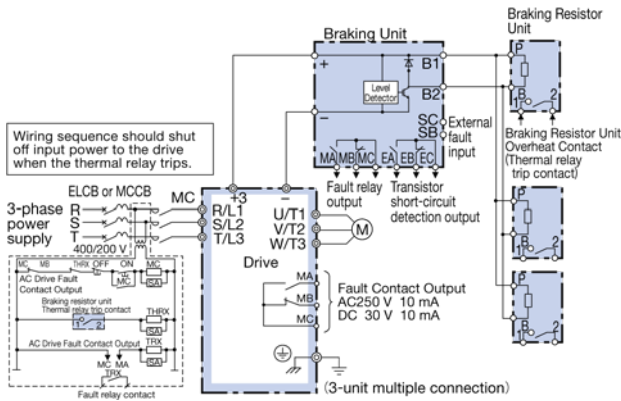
Braking Unit

Braking Resistor Unit

Wiring sequence should shut off input power to the drive when the thermal relay trips.

+
B1
Level Detector
B2
−
SC
SB
External fault input

P
B
1
2

Braking Resistor Unit Overheat Contact (Thermal relay trip contact)

MA MB MC EA EB EC
Fault relay output
Transistor short-circuit detection output

ELCB or MCCB
MC
3-phase power supply
R
S
T
400/200 V

+3
−
R/L1
S/L2
T/L3
U/T1
V/T2
W/T3
M
Drive

MC MB THRX OFF ON MC
AC Drive Fault Contact Output
MC
SA
Braking resistor unit Thermal relay trip contact
THRX
SA
1 2
AC Drive Fault Contact Output
TRX
SA
MC MA
TRX
Fault relay contact

MA
MB
MC
Fault Contact Output
AC250 V 10 mA
DC 30 V 10 mA

P
B
1
2

P
B
1
2

(3-unit multiple connection)